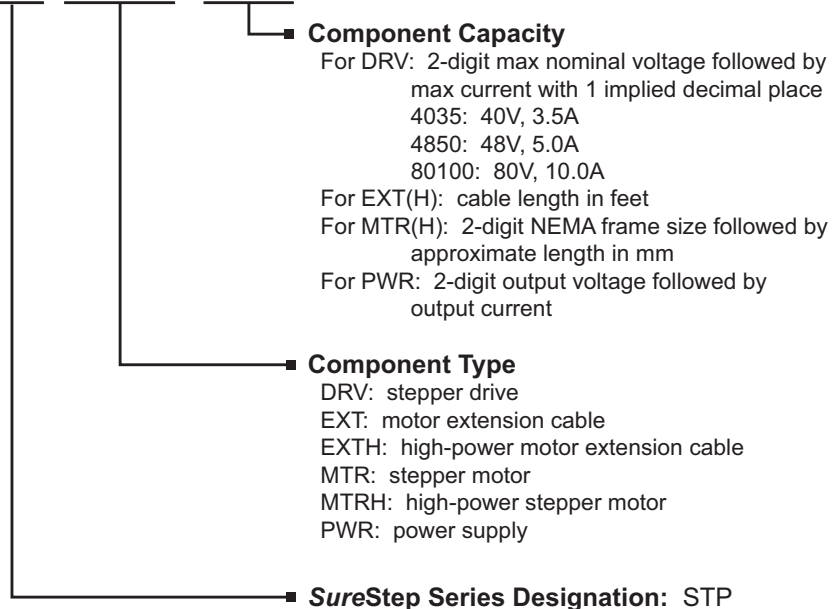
Component Capacity
For DRV: 2-digit max nominal voltage followed by max current with 1 implied decimal place
4035: 40V, 3.5A
4850: 48V, 5.0A
80100: 80V, 10.0A
For EXT(H): cable length in feet
For MTR(H): 2-digit NEMA frame size followed by approximate length in mm
For PWR: 2-digit output voltage followed by output current

Component Type
DRV: stepper drive
EXT: motor extension cable
EXTH: high-power motor extension cable
MTR: stepper motor
MTRH: high-power stepper motor
PWR: power supply

SureStep Series Designation: STP